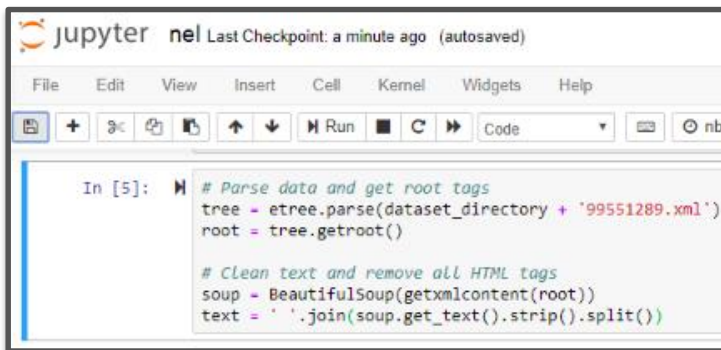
jupyter nel Last Checkpoint: a minute ago (autosaved)

File Edit View Insert Cell Kernel Widgets Help

Run Code nb

In [5]: # Parse data and get root tags
tree = etree.parse(dataset_directory + '99551289.xml')
root = tree.getroot()

# Clean text and remove all HTML tags
soup = BeautifulSoup(getxmlcontent(root))
text = ' '.join(soup.get_text().strip().split())